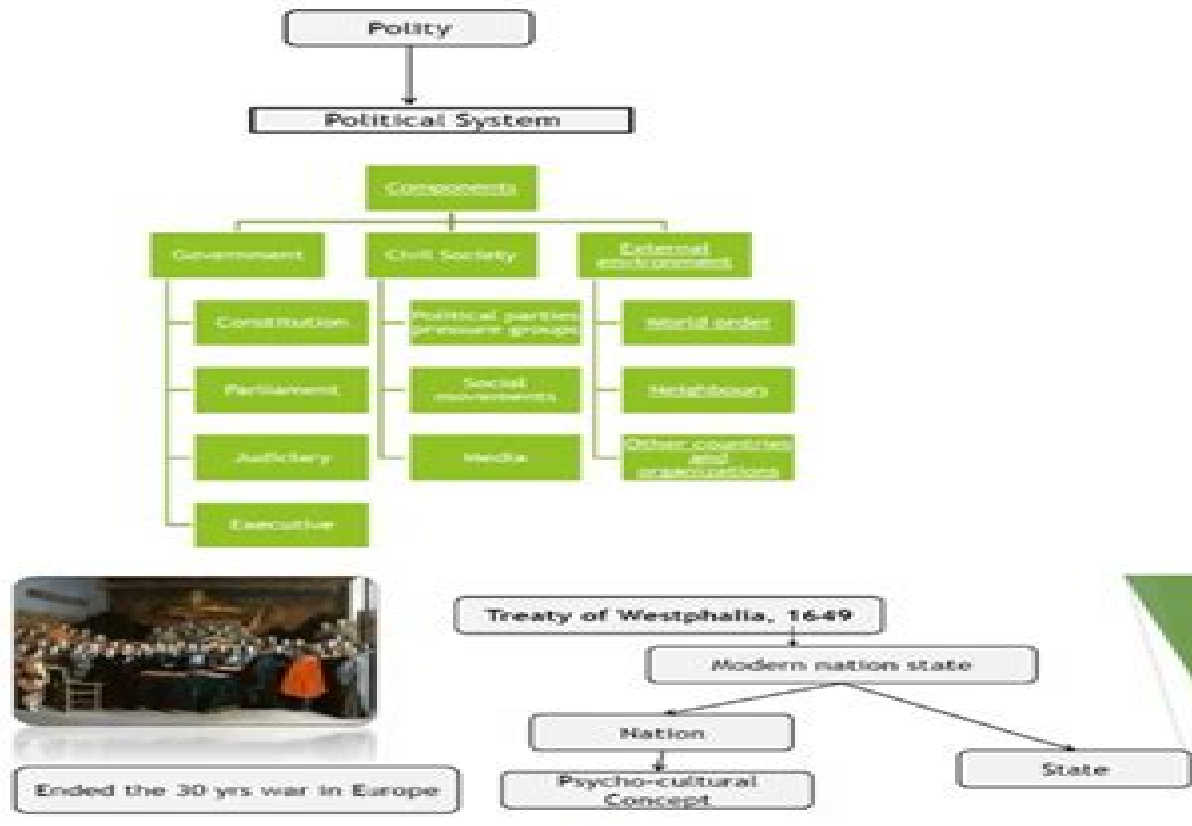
Polity

Political System

Components

Government

Civil Society

External environment

Constitution

Parliament

Judiciary

Executive

Political parties pressure groups

Social movements

Media

World order

Neighbours

Other countries and organisations

Ended the 30 yrs war in Europe

Treaty of Westphalia, 1649

Modern nation state

Nation

Psycho-cultural Concept

State